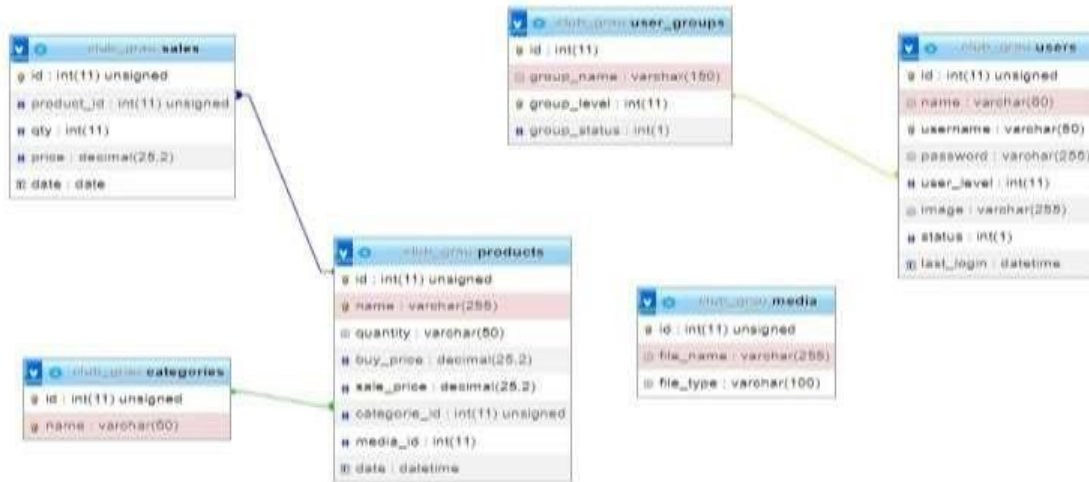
club_grau sales
id : int(11) unsigned
product_id : int(11) unsigned
qty : int(11)
price : decimal(25,2)
date : date

club_grau user_groups
id : int(11)
group_name : varchar(150)
group_level : int(11)
group_status : int(1)

club_grau users
id : int(11) unsigned
name : varchar(60)
username : varchar(50)
password : varchar(255)
user_level : int(11)
image : varchar(255)
status : int(1)
last_login : datetime

club_grau products
id : int(11) unsigned
name : varchar(255)
quantity : varchar(50)
buy_price : decimal(25,2)
sale_price : decimal(25,2)
categorie_id : int(11) unsigned
media_id : int(11)
date : datetime

club_grau media
id : int(11) unsigned
file_name : varchar(255)
file_type : varchar(100)

club_grau categories
id : int(11) unsigned
name : varchar(60)